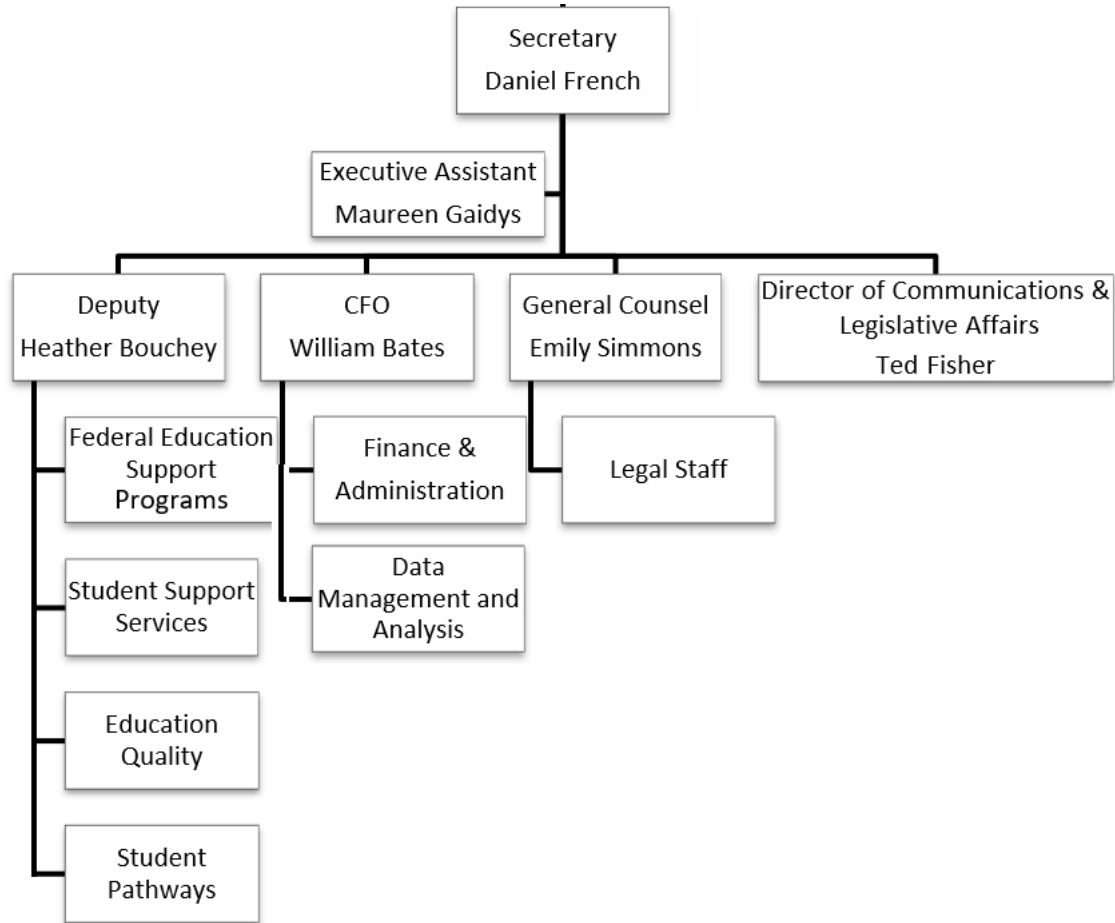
Secretary
Daniel French

Executive Assistant
Maureen Gaidys

Deputy
Heather Bouchey

CFO
William Bates

General Counsel
Emily Simmons

Director of Communications & Legislative Affairs
Ted Fisher

Federal Education Support Programs

Finance & Administration

Legal Staff

Data Management and Analysis

Student Support Services

Education Quality

Student Pathways